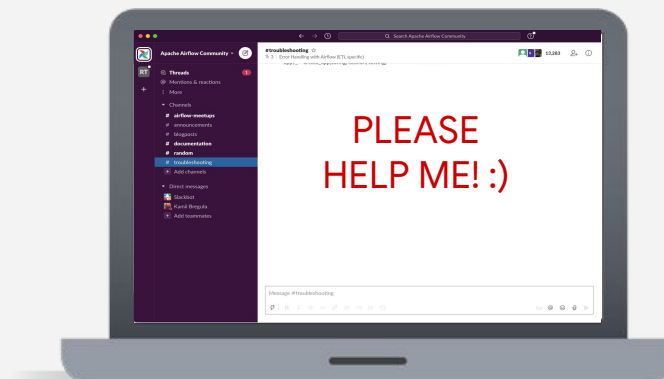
Search Apache Airflow Community

Apache Airflow Community

RT

Threads 1
Mentions & reactions
More

Channels
# airflow-meetups
# announcements
# blogposts
# documentation
# random
# troubleshooting
Add channels

Direct messages
Slackbot
Kamil Breguła
Add teammates

#troubleshooting
Error Handling with Airflow (ETL specific)

13,283

PLEASE HELP ME! :)

Message #troubleshooting